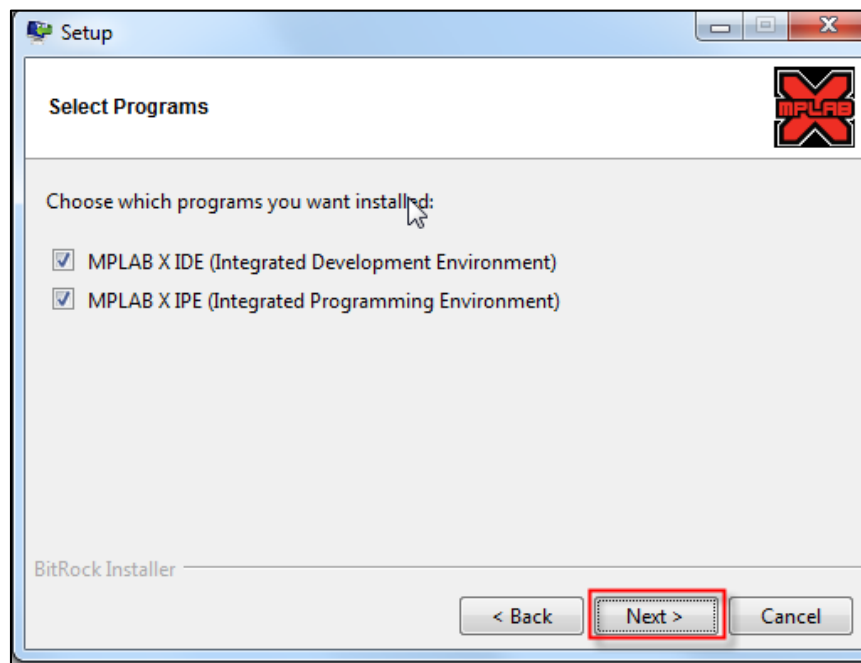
Setup

Select Programs

MPLAB

Choose which programs you want installed:

MPLAB X IDE (Integrated Development Environment)

MPLAB X IPE (Integrated Programming Environment)

BitRock Installer

< Back

Next >

Cancel